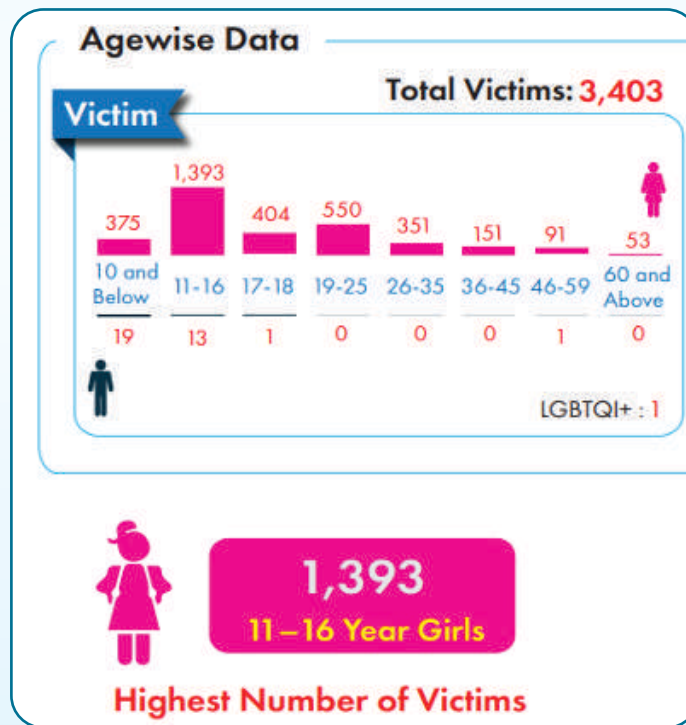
Agewise Data

Total Victims: 3,403

Victim

| 375 | 1,393 | 404 | 550 | 351 | 151 | 91 | 53 |
|---|---|---|---|---|---|---|---|
| 10 and Below | 11-16 | 17-18 | 19-25 | 26-35 | 36-45 | 46-59 | 60 and Above |
| 19 | 13 | 1 | 0 | 0 | 0 | 1 | 0 |

LGBTQI+ : 1

1,393
11–16 Year Girls

Highest Number of Victims